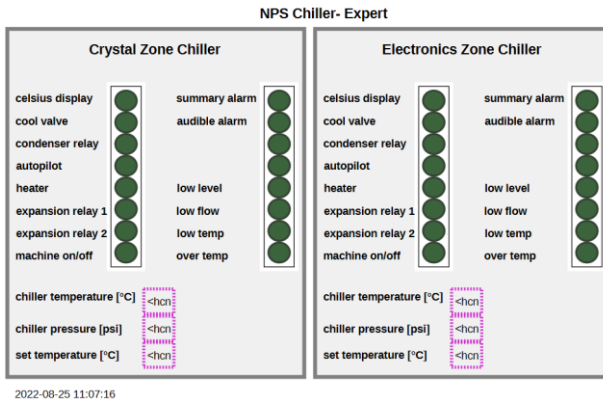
NPS Chiller- Expert

Crystal Zone Chiller

celsius display
cool valve
condenser relay
autopilot
heater
expansion relay 1
expansion relay 2
machine on/off

summary alarm
audible alarm
low level
low flow
low temp
over temp

chiller temperature [°C] <hcn
chiller pressure [psi] <hcn
set temperature [°C] <hcn

Electronics Zone Chiller

celsius display
cool valve
condenser relay
autopilot
heater
expansion relay 1
expansion relay 2
machine on/off

summary alarm
audible alarm
low level
low flow
low temp
over temp

chiller temperature [°C] <hcn
chiller pressure [psi] <hcn
set temperature [°C] <hcn

2022-08-25 11:07:16